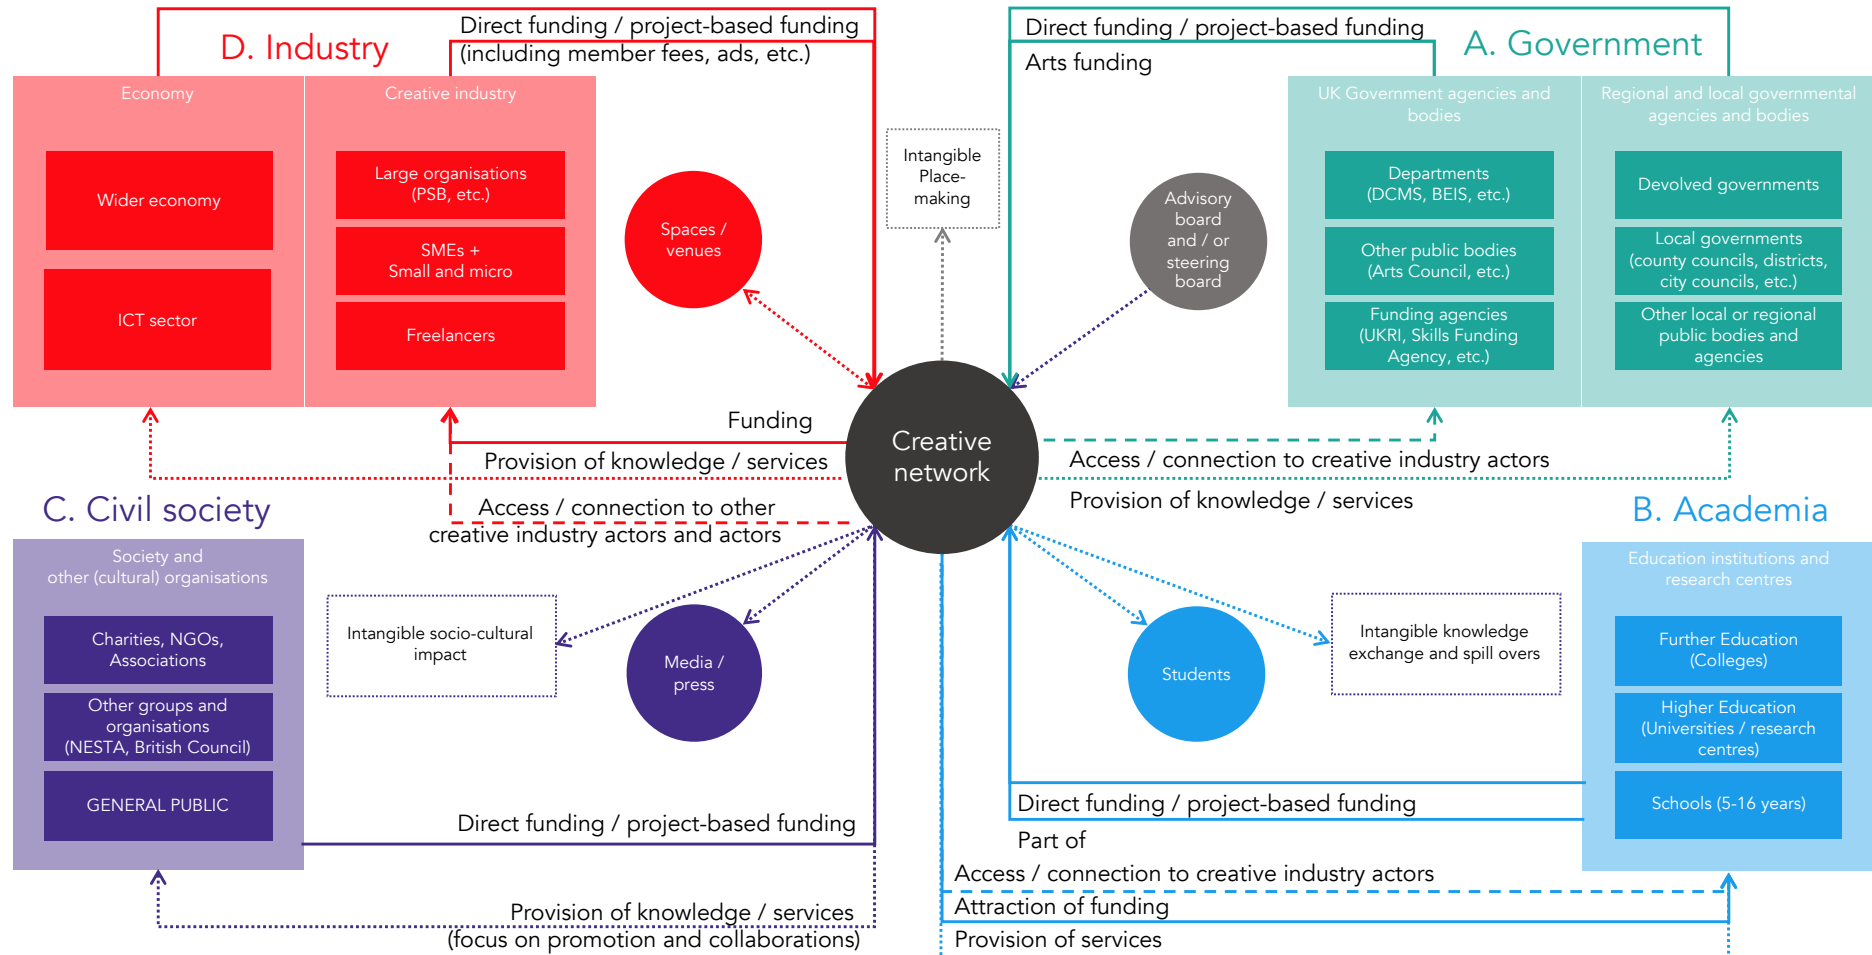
D. Industry

Direct funding / project-based funding (including member fees, ads, etc.)

Economy

Wider economy

ICT sector

Creative industry

Large organisations (PSB, etc.)

SMEs + Small and micro

Freelancers

Spaces / venues

Intangible Place-making

Direct funding / project-based funding

Arts funding

A. Government

Advisory board and / or steering board

UK Government agencies and bodies

Departments (DCMS, BEIS, etc.)

Other public bodies (Arts Council, etc.)

Funding agencies (UKRI, Skills Funding Agency, etc.)

Regional and local governmental agencies and bodies

Devolved governments

Local governments (county councils, districts, city councils, etc.)

Other local or regional public bodies and agencies

Funding

Provision of knowledge / services

Access / connection to other creative industry actors and actors

Creative network

Access / connection to creative industry actors

Provision of knowledge / services

C. Civil society

Society and other (cultural) organisations

Charities, NGOs, Associations

Other groups and organisations (NESTA, British Council)

GENERAL PUBLIC

Intangible socio-cultural impact

Media / press

Students

Intangible knowledge exchange and spill overs

B. Academia

Education institutions and research centres

Further Education (Colleges)

Higher Education (Universities / research centres)

Schools (5-16 years)

Direct funding / project-based funding

Direct funding / project-based funding

Part of

Access / connection to creative industry actors

Attraction of funding

Provision of services

Provision of knowledge / services (focus on promotion and collaborations)